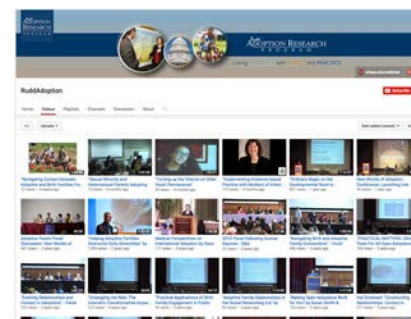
ADOPTION RESEARCH

ADOPTION RESEARCH

Linking RESEARCH with POLICY and PRACTICE

RuddAdoption

Home Videos Playlists Channels Discussion About

Subscribe

Uploads

"Navigating Contact between Adoptive and Birth Families Fo...

"Sexual Minority and Heterosexual Parents Adopting

"Turning up the Volume on Older Youth Permanence"

"Implementing Evidence-based Practice with Mothers of Infant...

"Ordinary Magic in the Developmental Road to

New Worlds of Adoption Conference: Launching Inte...

Adoption Parent Panel Discussion: New Worlds of

"Helping Adoptive Families Overcome Early Adversities" by

Medical Perspectives on International Adoption by Dana

2012 Panel Following Gunnar Keynote: 20th

"Navigating Birth and Adoptive Family Connections" - Youth

"PRACTICAL MATTERS: Skills and Tools for All Open Adoptions"

"Evolving Relationships and Contact in Adoption" - Panel

"Untangling the Web: The Internet's Transformative Impac...

"Practical Applications of Birth Family Engagement in Public

"Adoptive Family Relationships in the Social Networking Era" by

"Making Open Adoptions Work for You" by Susan Smith &

Hal Grotevant "Constructing Relationships: Contact in